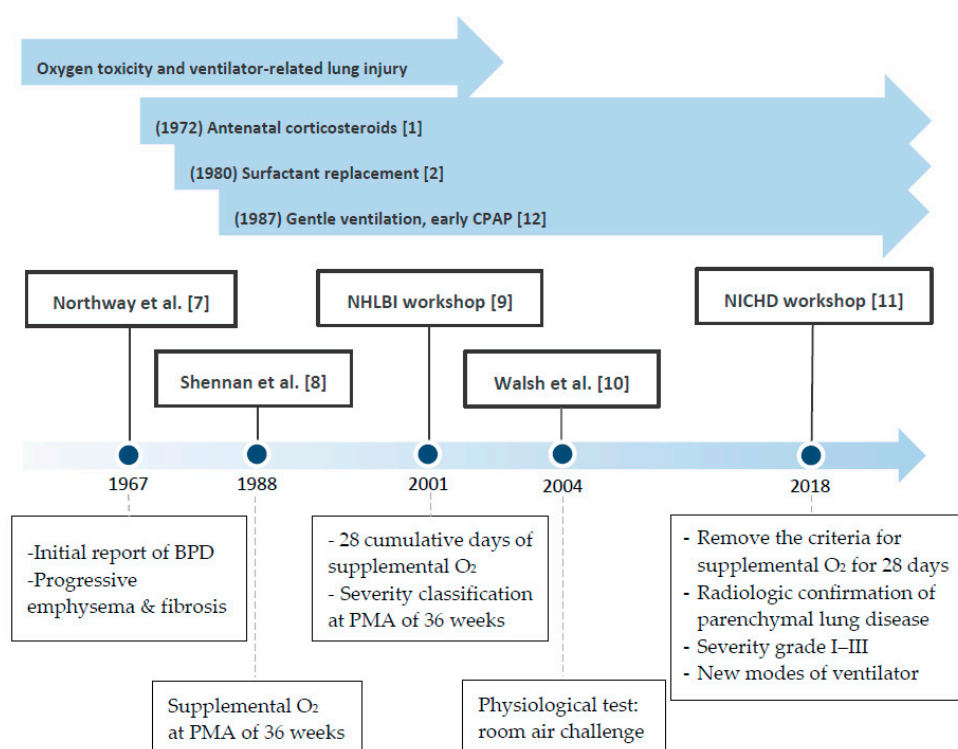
Oxygen toxicity and ventilator-related lung injury

(1972) Antenatal corticosteroids [1]

(1980) Surfactant replacement [2]

(1987) Gentle ventilation, early CPAP [12]

Northway et al. [7]

Shennan et al. [8]

NHLBI workshop [9]

Walsh et al. [10]

NICHD workshop [11]

1967

1988

2001

2004

2018

-Initial report of BPD
-Progressive emphysema & fibrosis

Supplemental $O_2$ at PMA of 36 weeks

- 28 cumulative days of supplemental $O_2$
- Severity classification at PMA of 36 weeks

Physiological test: room air challenge

- Remove the criteria for supplemental $O_2$ for 28 days
- Radiologic confirmation of parenchymal lung disease
- Severity grade I–III
- New modes of ventilator